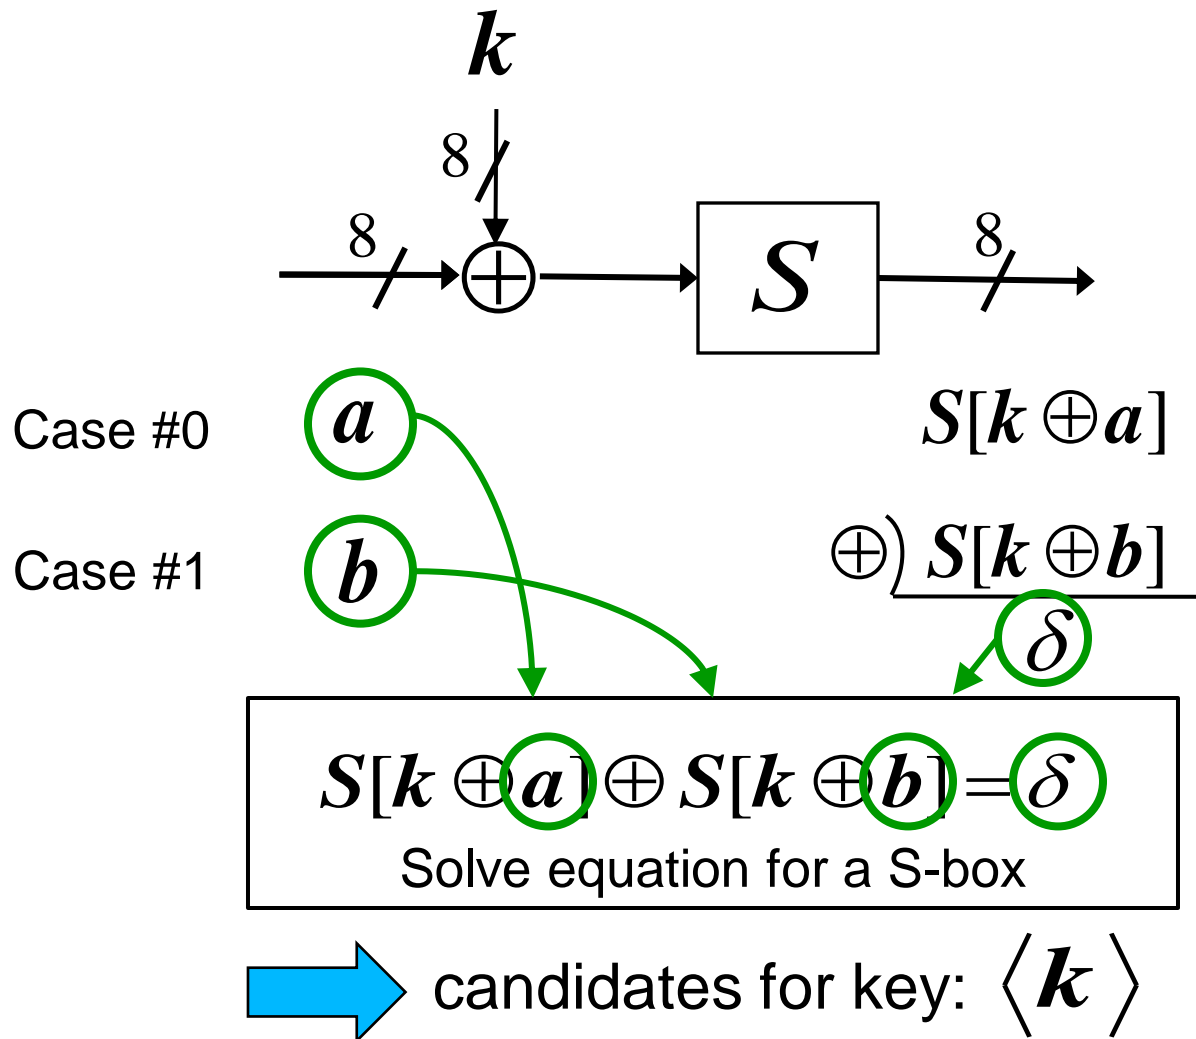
$k$

8

8

$S$

8

Case #0 $a$

$S[k \oplus a]$

Case #1 $b$

$\oplus)$ $S[k \oplus b]$

$\delta$

$S[k \oplus a] \oplus S[k \oplus b] = \delta$

Solve equation for a S-box

candidates for key: $\langle k \rangle$